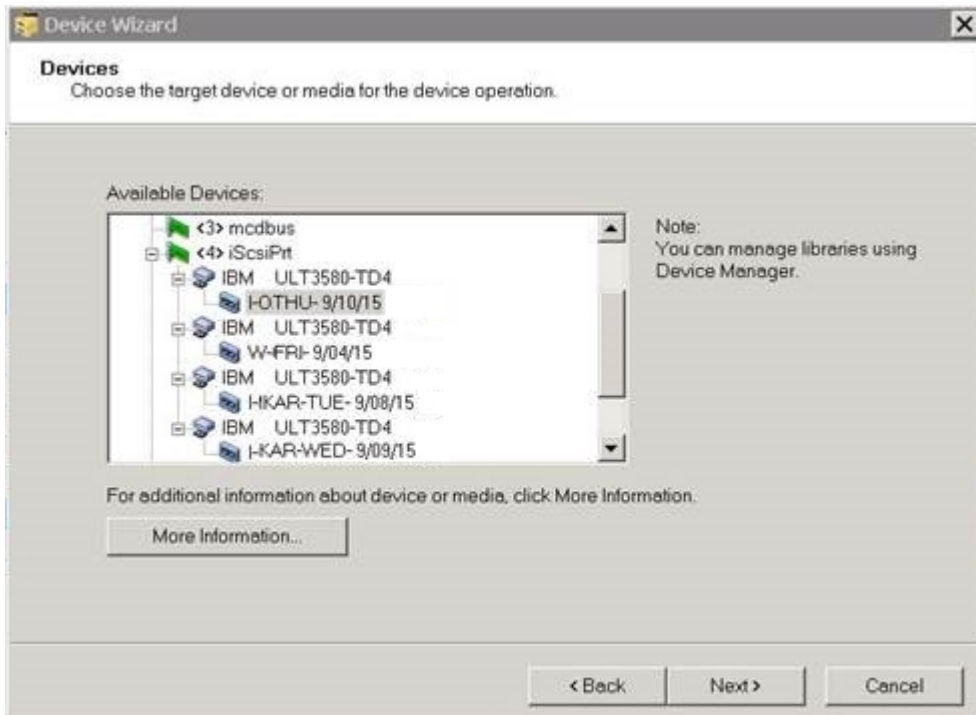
Device Wizard

Devices
Choose the target device or media for the device operation.

Available Devices:

<3> mcdbus
<4> iScsiPrt
IBM ULT3580-TD4
I-OTHU- 9/10/15
IBM ULT3580-TD4
W-FRI- 9/04/15
IBM ULT3580-TD4
HKAR-TUE- 9/08/15
IBM ULT3580-TD4
I-KAR-WED- 9/09/15

Note:
You can manage libraries using Device Manager.

For additional information about device or media, click More Information.

More Information...

< Back
Next >
Cancel